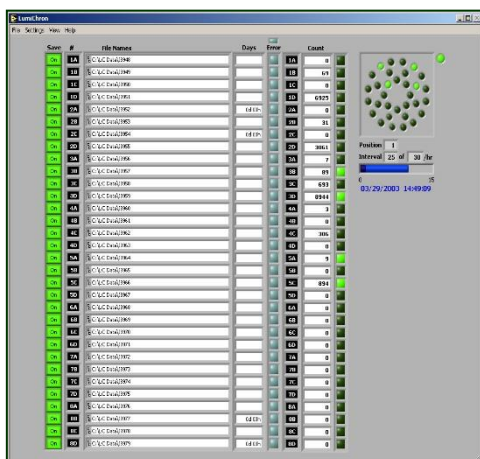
LumiCiron

File Settings View Help

| Save | # | File Names | Days | Error | | Count |
|---|---|---|---|---|---|---|
| On | 1A | C:\LC Data\1948 | | | 1A | 0 |
| On | 1B | C:\LC Data\1949 | | | 1B | 61 |
| On | 1C | C:\LC Data\1950 | | | 1C | 0 |
| On | 1D | C:\LC Data\1951 | | | 1D | 6925 |
| On | 2A | C:\LC Data\1952 | Cd 03- | | 2A | 0 |
| On | 2B | C:\LC Data\1953 | | | 2B | 31 |
| On | 2C | C:\LC Data\1954 | Cd 03- | | 2C | 0 |
| On | 2D | C:\LC Data\1955 | | | 2D | 3061 |
| On | 3A | C:\LC Data\1956 | | | 3A | 7 |
| On | 3B | C:\LC Data\1957 | | | 3B | 89 |
| On | 3C | C:\LC Data\1958 | | | 3C | 693 |
| On | 3D | C:\LC Data\1959 | | | 3D | 8944 |
| On | 4A | C:\LC Data\1960 | | | 4A | 0 |
| On | 4B | C:\LC Data\1961 | | | 4B | 0 |
| On | 4C | C:\LC Data\1962 | | | 4C | 306 |
| On | 4D | C:\LC Data\1963 | | | 4D | 0 |
| On | 5A | C:\LC Data\1964 | | | 5A | 9 |
| On | 5B | C:\LC Data\1965 | | | 5B | 0 |
| On | 5C | C:\LC Data\1966 | | | 5C | 894 |
| On | 5D | C:\LC Data\1967 | | | 5D | 0 |
| On | 6A | C:\LC Data\1968 | | | 6A | 0 |
| On | 6B | C:\LC Data\1969 | | | 6B | 0 |
| On | 6C | C:\LC Data\1970 | | | 6C | 0 |
| On | 6D | C:\LC Data\1971 | | | 6D | 0 |
| On | 7A | C:\LC Data\1972 | | | 7A | 0 |
| On | 7B | C:\LC Data\1973 | | | 7B | 0 |
| On | 7C | C:\LC Data\1974 | | | 7C | 0 |
| On | 7D | C:\LC Data\1975 | | | 7D | 0 |
| On | 8A | C:\LC Data\1976 | | | 8A | 0 |
| On | 8B | C:\LC Data\1977 | Cd 03- | | 8B | 0 |
| On | 8C | C:\LC Data\1978 | | | 8C | 0 |
| On | 8D | C:\LC Data\1979 | Cd 03- | | 8D | 0 |

Position 1
Interval 25 of 30 /hr
0 25
03/29/2003 14:49:09